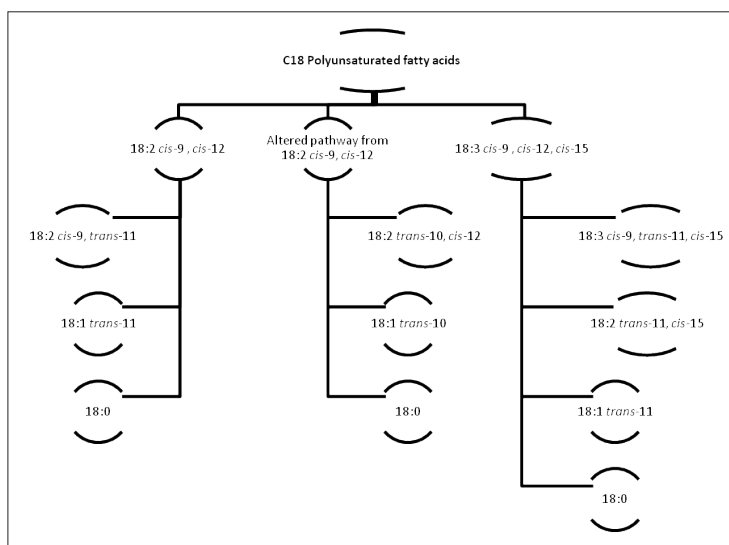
C18 Polyunsaturated fatty acids

18:2 *cis*-9 , *cis*-12

Altered pathway from 18:2 *cis*-9, *cis*-12

18:3 *cis*-9 , *cis*-12, *cis*-15

18:2 *cis*-9, *trans*-11

18:1 *trans*-11

18:0

18:2 *trans*-10, *cis*-12

18:1 *trans*-10

18:0

18:3 *cis*-9, *trans*-11, *cis*-15

18:2 *trans*-11, *cis*-15

18:1 *trans*-11

18:0